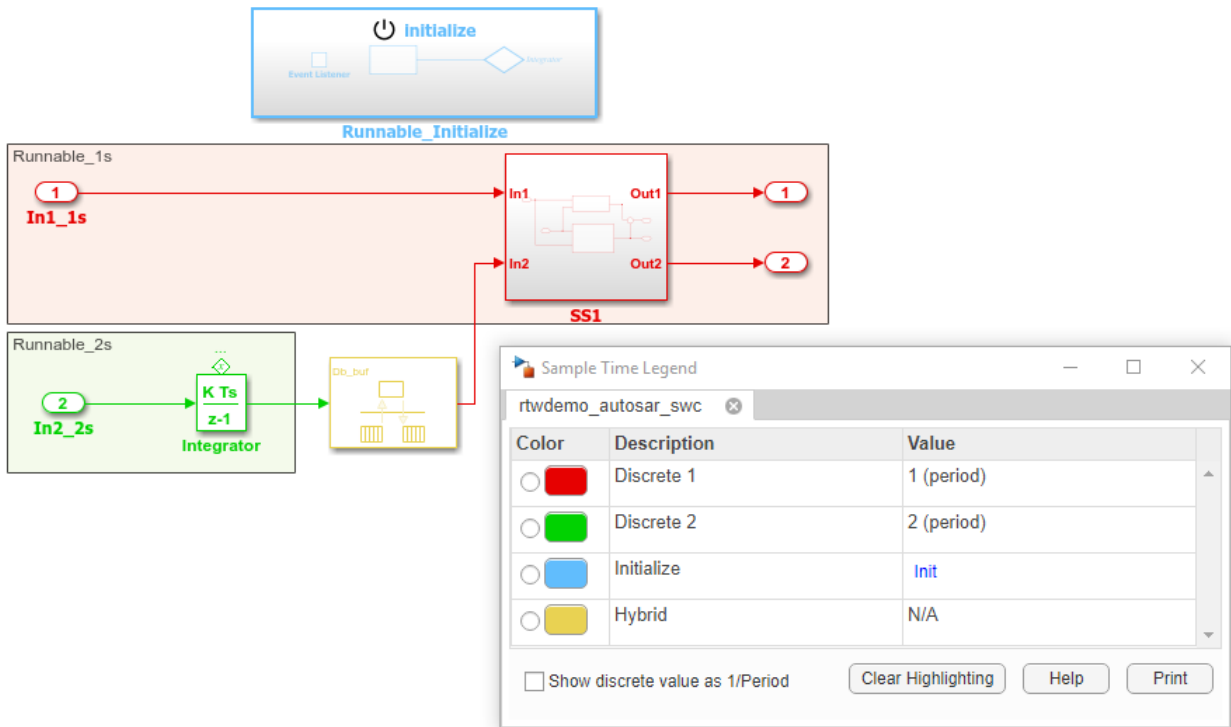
initialize

Event Listener

Runnable_Initialize

Runnable_1s

1

In1_1s

In1

Out1

1

In2

Out2

2

SS1

Runnable_2s

2

In2_2s

K Ts

z-1

Integrator

Db_buf

Sample Time Legend

rtwdemo_autosar_swc

| Color | Description | Value |
|---|---|---|
| | Discrete 1 | 1 (period) |
| | Discrete 2 | 2 (period) |
| | Initialize | Init |
| | Hybrid | N/A |

Show discrete value as 1/Period

Clear Highlighting

Help

Print